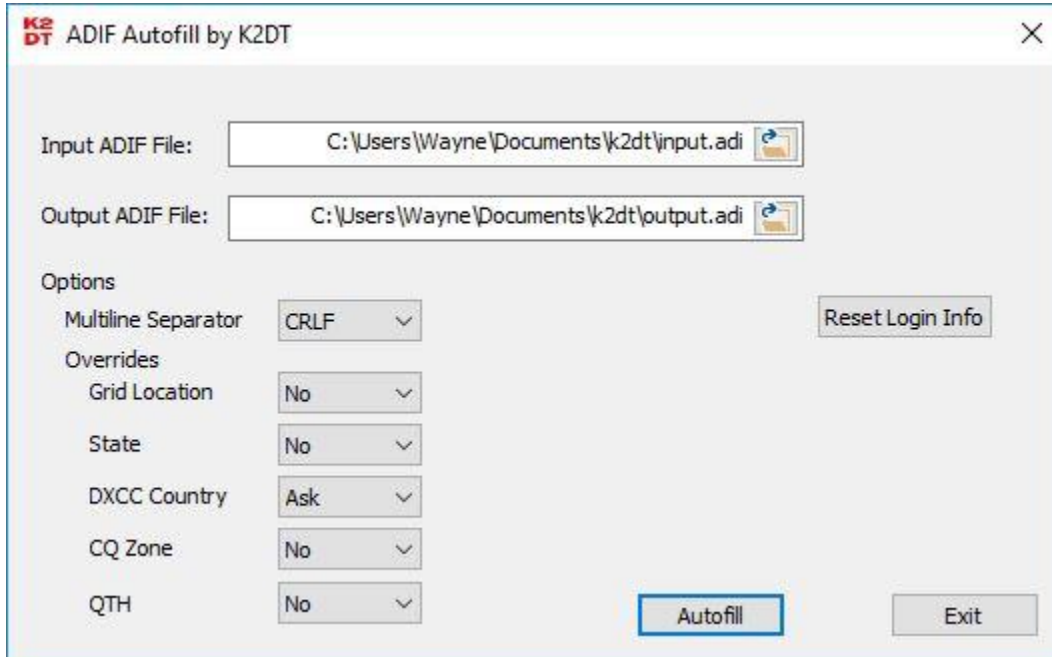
K2DT ADIF Autofill by K2DT

×

Input ADIF File: C:\Users\Wayne\Documents\k2dt\input.adi

Output ADIF File: C:\Users\Wayne\Documents\k2dt\output.adi

Options

Multiline Separator CRLF

Reset Login Info

Overrides

Grid Location No

State No

DXCC Country Ask

CQ Zone No

QTH No

Autofill

Exit